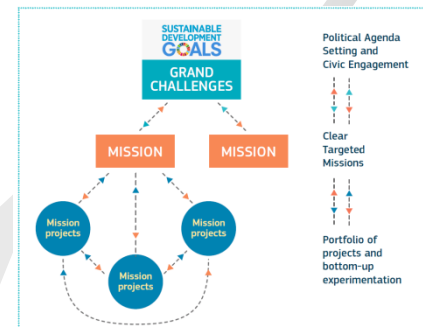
SUSTAINABLE DEVELOPMENT GOALS

GRAND CHALLENGES

MISSION

MISSION

Mission projects

Mission projects

Mission projects

Political Agenda Setting and Civic Engagement

Clear Targeted Missions

Portfolio of projects and bottom-up experimentation